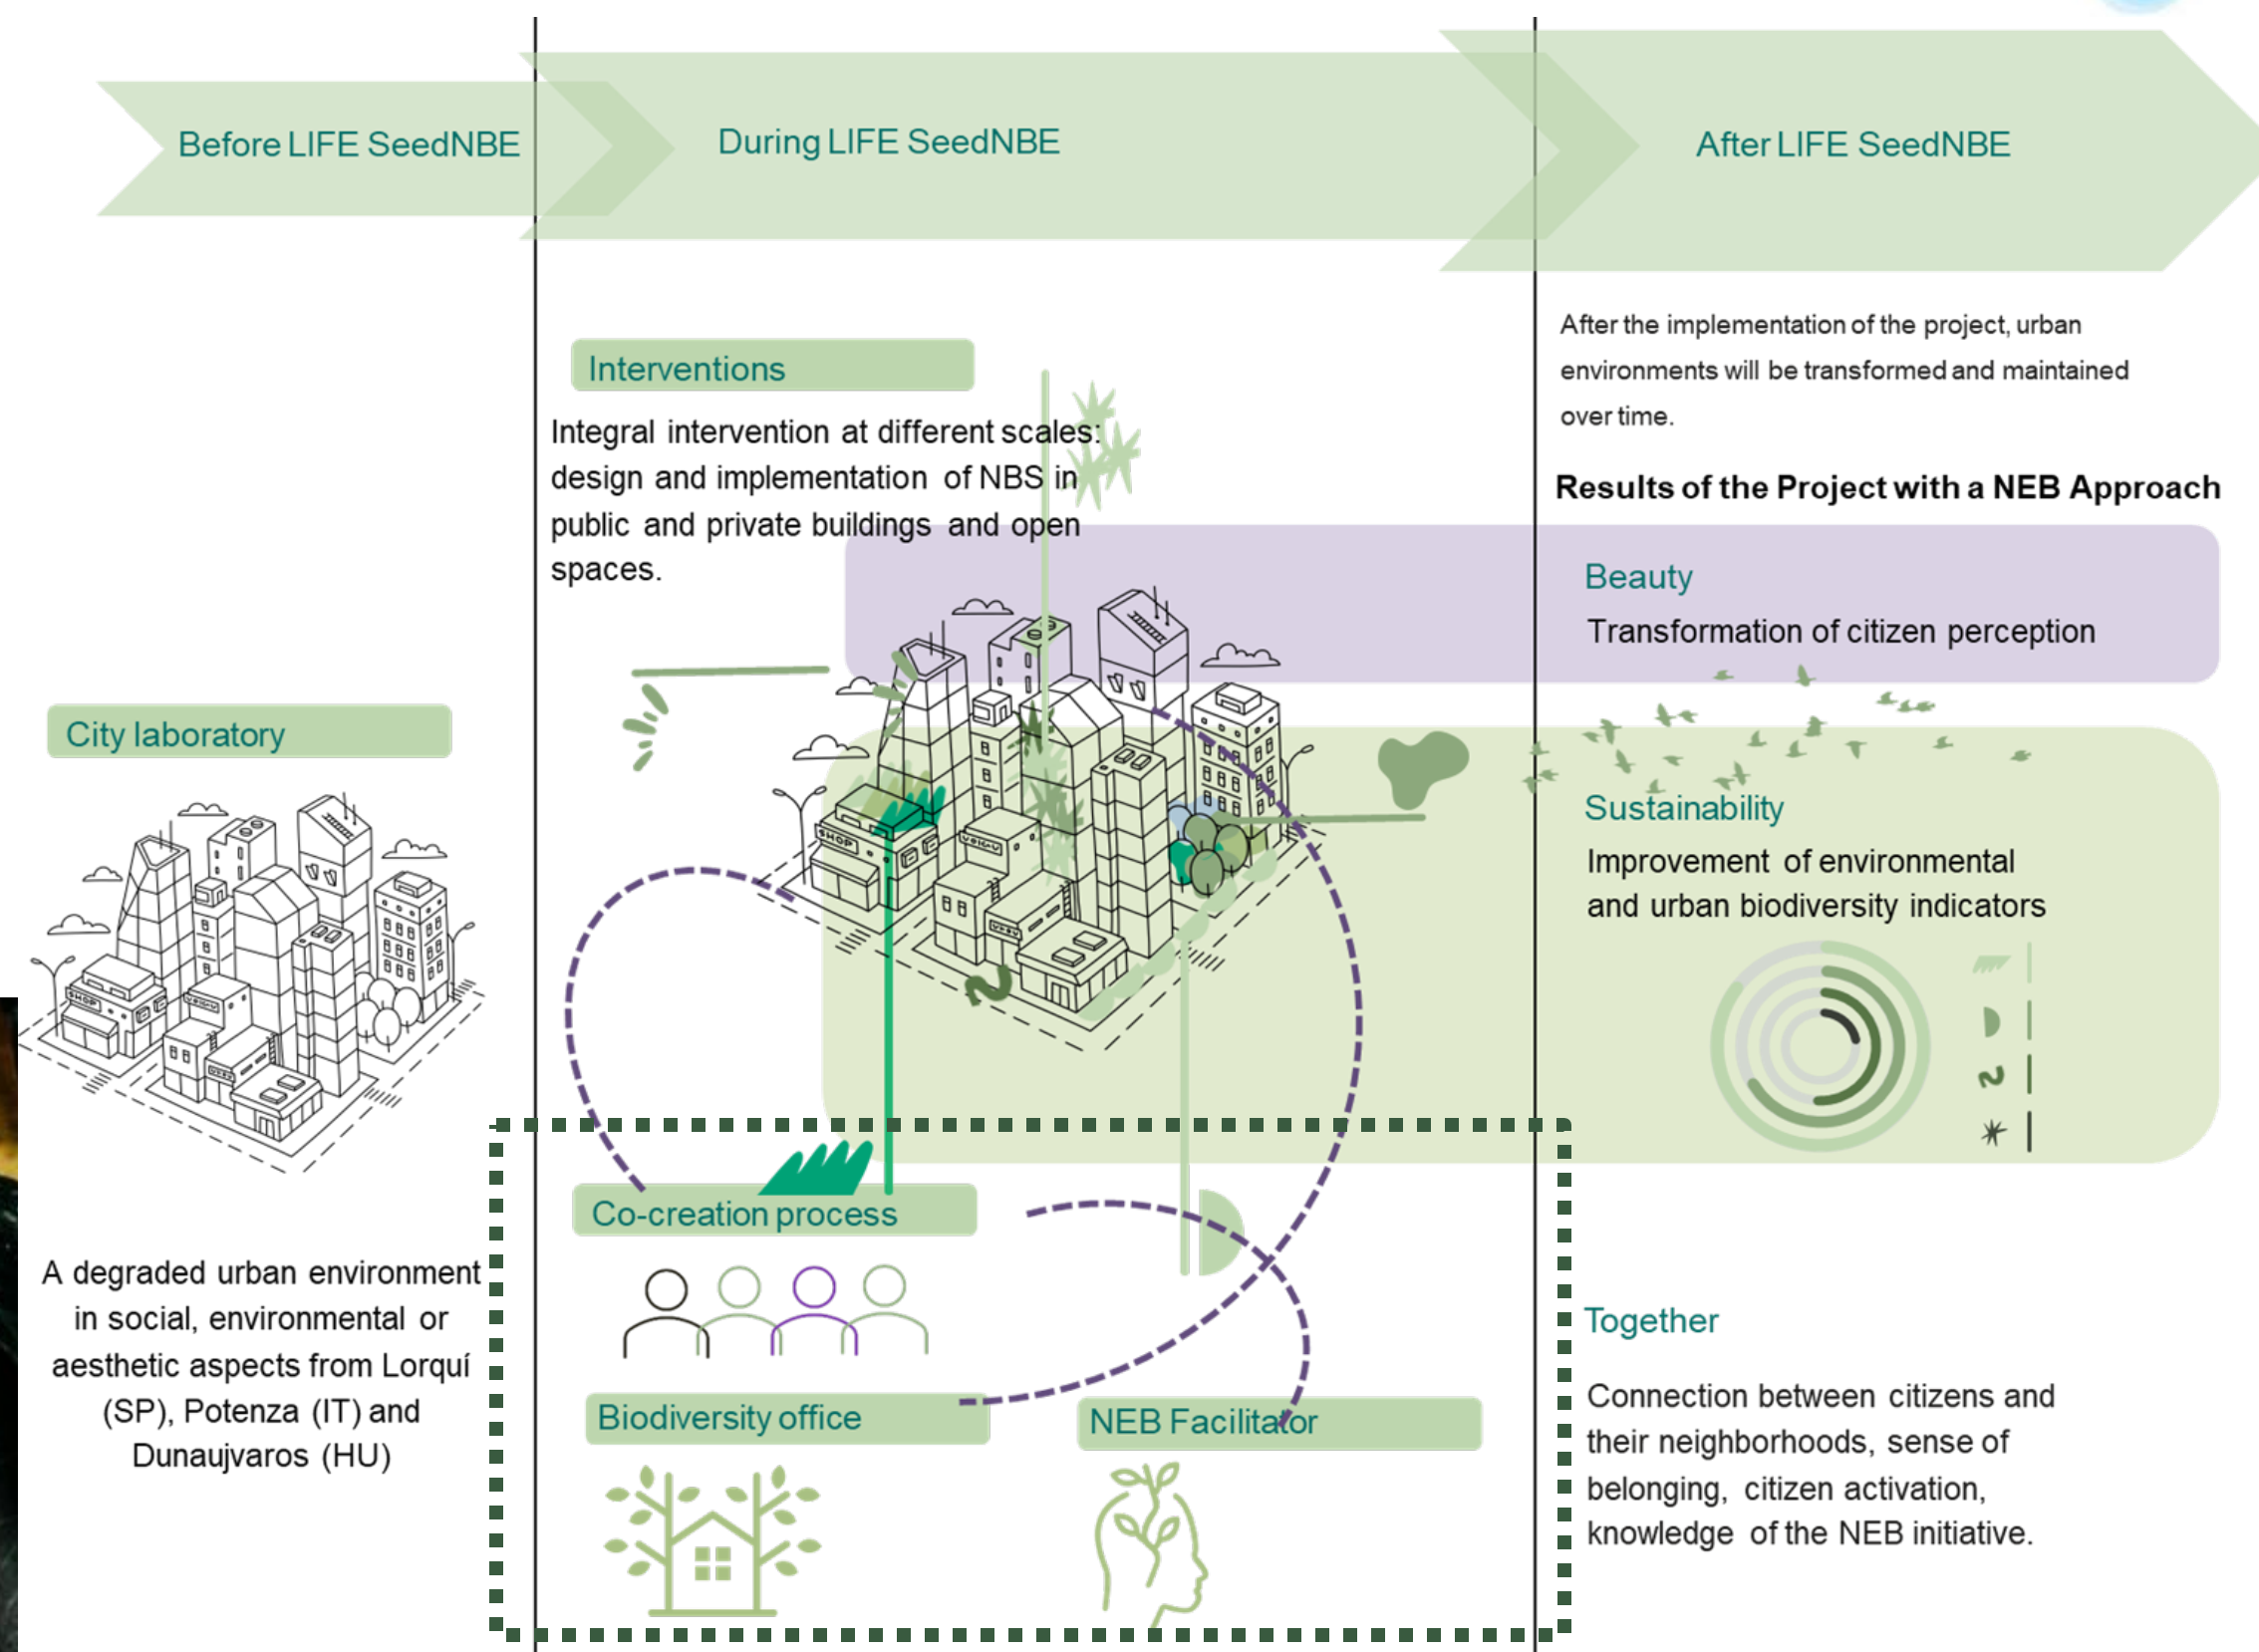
Before LIFE SeedNBE

During LIFE SeedNBE

After LIFE SeedNBE

Interventions

Integral intervention at different scales: design and implementation of NBS in public and private buildings and open spaces.

After the implementation of the project, urban environments will be transformed and maintained over time.

Results of the Project with a NEB Approach

Beauty

Transformation of citizen perception

City laboratory

Sustainability

Improvement of environmental and urban biodiversity indicators

A degraded urban environment in social, environmental or aesthetic aspects from Lorquí (SP), Potenza (IT) and Dunaujvaros (HU)

Co-creation process

Together

Connection between citizens and their neighborhoods, sense of belonging, citizen activation, knowledge of the NEB initiative.

Biodiversity office

NEB Facilitator